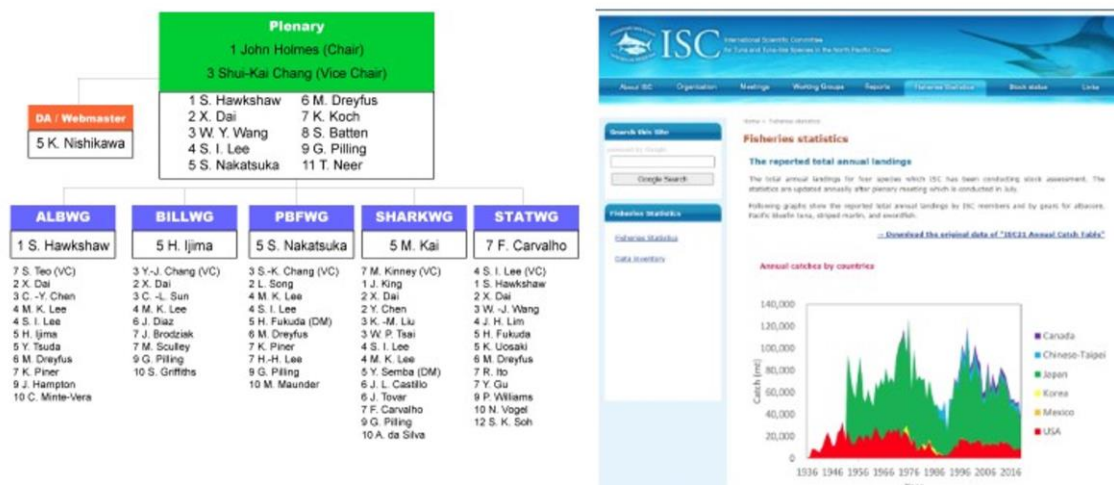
Plenary
1 John Holmes (Chair)
3 Shui-Kai Chang (Vice Chair)

1 S. Hawkshaw
2 X. Dai
3 W. Y. Wang
4 S. I. Lee
5 S. Nakatsuka
6 M. Dreyfus
7 K. Koch
8 S. Batten
9 G. Pilling
11 T. Neer

DA / Webmaster
5 K. Nishikawa

ALBWG
1 S. Hawkshaw
7 S. Teo (VC)
2 X. Dai
3 C. -Y. Chen
4 M. K. Lee
4 S. I. Lee
5 H. Ijima
5 Y. Tsuda
6 M. Dreyfus
7 K. Piner
9 J. Hampton
10 C. Minte-Vera

BILLWG
5 H. Ijima
3 Y.-J. Chang (VC)
2 X. Dai
3 C. -L. Sun
4 M. K. Lee
6 J. Diaz
7 J. Brodziak
7 M. Sculley
9 G. Pilling
10 S. Griffiths

PBFWG
5 S. Nakatsuka
3 S.-K. Chang (VC)
2 L. Song
4 M. K. Lee
4 S. I. Lee
5 H. Fukuda (DM)
6 M. Dreyfus
7 K. Piner
7 H.-H. Lee
9 G. Pilling
10 M. Maunder

SHARKWG
5 M. Kai
7 M. Kinney (VC)
1 J. King
2 X. Dai
2 Y. Chen
3 K. -M. Liu
3 W. P. Tsai
4 S. I. Lee
4 M. K. Lee
5 Y. Semba (DM)
6 J. L. Castillo
6 J. Tovar
7 F. Carvalho
9 G. Pilling
10 A. da Silva

STATWG
7 F. Carvalho
4 S. I. Lee (VC)
1 S. Hawkshaw
2 X. Dai
3 W. -J. Wang
4 J. H. Lim
5 H. Fukuda
5 K. Uosaki
6 M. Dreyfus
7 R. Ito
7 Y. Gu
9 P. Williams
10 N. Vogel
12 S. K. Soh

ISC International Scientific Committee for Tuna and Tuna-like Species in the North Pacific Ocean

About ISC | Organization | Meetings | Working Groups | Reports | Fisheries Statistics | Stock status | Links

Home > Fisheries statistics

Search this Site
Google Search

Fisheries Statistics
Fisheries Statistics
Data Inventory

Fisheries statistics

The reported total annual landings

The total annual landings for four species which ISC has been conducting stock assessment. The statistics are updated annually after plenary meeting which is conducted in July.

Following graphs show the reported total annual landings by ISC members and by gears for albacore, Pacific bluefin tuna, striped marlin, and swordfish.

-> Download the original data of "ISC21 Annual Catch Table"

Annual catches by countries

140,000
120,000
100,000
80,000
60,000
40,000
20,000
0
Catch (mt)
1936 1946 1956 1966 1976 1986 1996 2006 2016

Canada
Chinese-Taipei
Japan
Korea
Mexico
USA